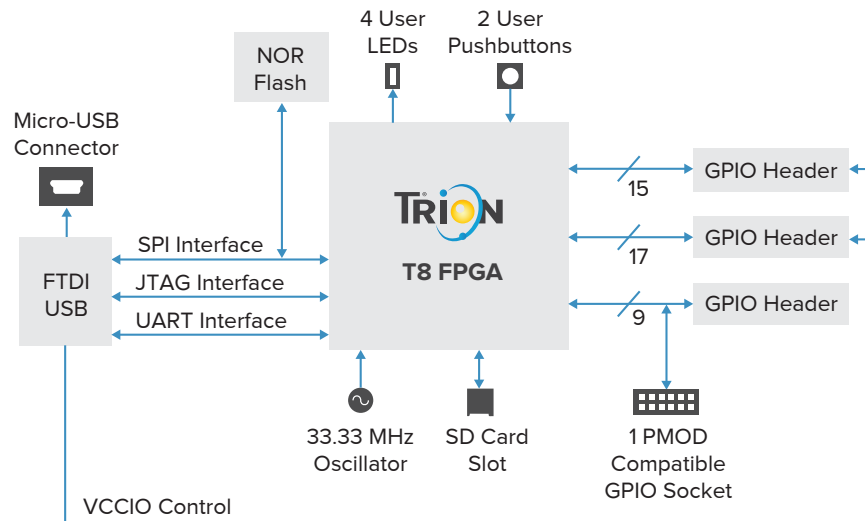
4 User LEDs

2 User Pushbuttons

NOR Flash

Micro-USB Connector

TRION

T8 FPGA

GPIO Header

15

GPIO Header

17

GPIO Header

9

FTDI USB

SPI Interface

JTAG Interface

UART Interface

33.33 MHz Oscillator

SD Card Slot

1 PMOD Compatible GPIO Socket

VCCIO Control